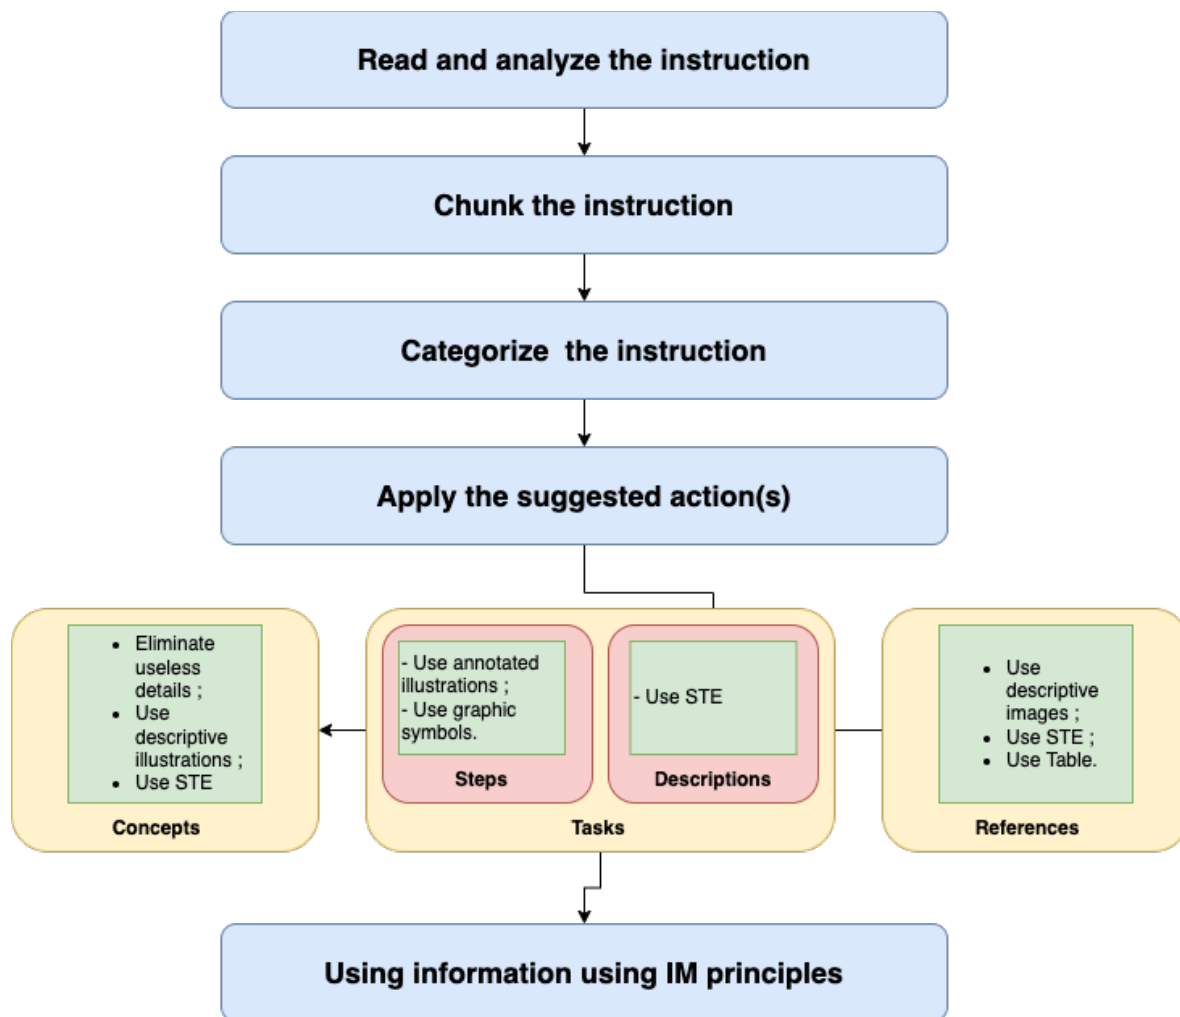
Read and analyze the instruction

Chunk the instruction

Categorize  the instruction

Apply the suggested action(s)

- Eliminate useless details ;
- Use descriptive illustrations ;
- Use STE

Concepts

- Use annotated illustrations ;
- Use graphic symbols.

Steps

- Use STE

Descriptions

Tasks

- Use descriptive images ;
- Use STE ;
- Use Table.

References

Using information using IM principles